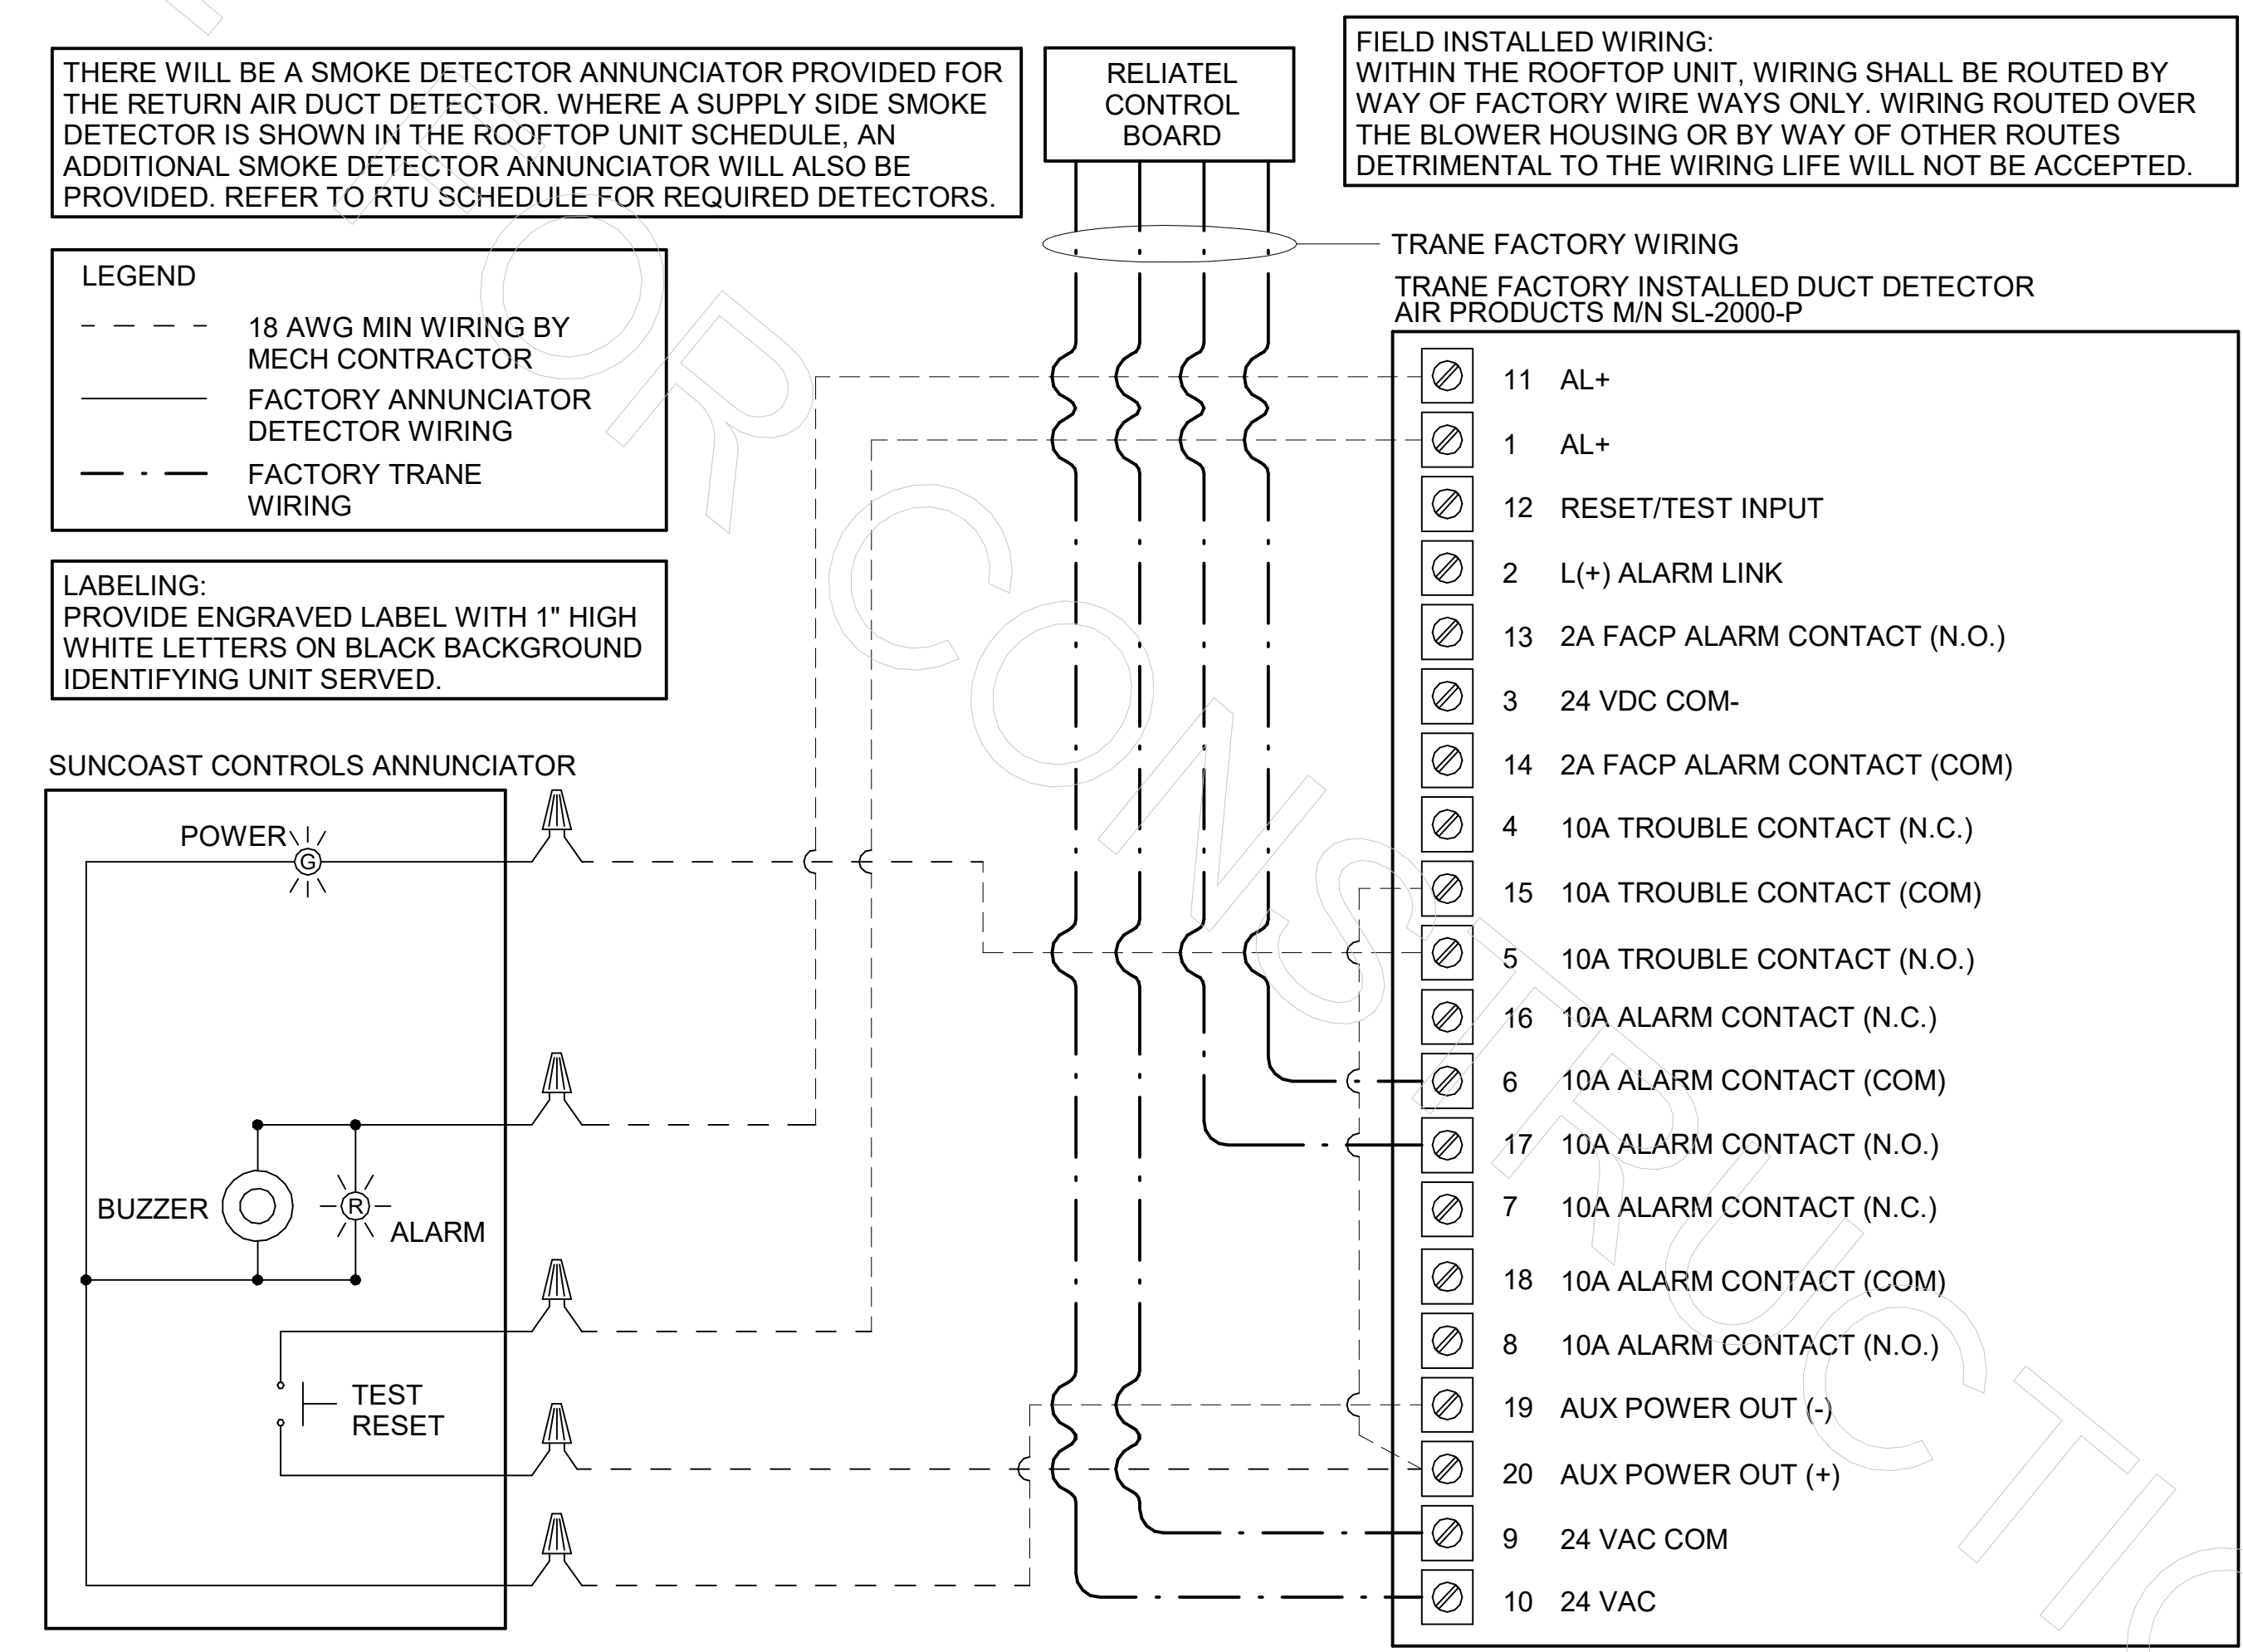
THERE WILL BE A SMOKE DETECTOR ANNUNCIATOR PROVIDED FOR THE RETURN AIR DUCT DETECTOR. WHERE A SUPPLY SIDE SMOKE DETECTOR IS SHOWN IN THE ROOFTOP UNIT SCHEDULE, AN ADDITIONAL SMOKE DETECTOR ANNUNCIATOR WILL ALSO BE PROVIDED. REFER TO RTU SCHEDULE FOR REQUIRED DETECTORS.

RELIATEL CONTROL BOARD

FIELD INSTALLED WIRING:
WITHIN THE ROOFTOP UNIT, WIRING SHALL BE ROUTED BY WAY OF FACTORY WIRE WAYS ONLY. WIRING ROUTED OVER THE BLOWER HOUSING OR BY WAY OF OTHER ROUTES DETRIMENTAL TO THE WIRING LIFE WILL NOT BE ACCEPTED.

TRANE FACTORY WIRING

TRANE FACTORY INSTALLED DUCT DETECTOR
AIR PRODUCTS M/N SL-2000-P

LEGEND
18 AWG MIN WIRING BY MECH CONTRACTOR
FACTORY ANNUNCIATOR DETECTOR WIRING
FACTORY TRANE WIRING

LABELING:
PROVIDE ENGRAVED LABEL WITH 1" HIGH WHITE LETTERS ON BLACK BACKGROUND IDENTIFYING UNIT SERVED.

SUNCOAST CONTROLS ANNUNCIATOR
POWER
G
BUZZER
R
ALARM
TEST
RESET

11 AL+
1 AL+
12 RESET/TEST INPUT
2 L(+) ALARM LINK
13 2A FACP ALARM CONTACT (N.O.)
3 24 VDC COM-
14 2A FACP ALARM CONTACT (COM)
4 10A TROUBLE CONTACT (N.C.)
15 10A TROUBLE CONTACT (COM)
5 10A TROUBLE CONTACT (N.O.)
16 10A ALARM CONTACT (N.C.)
6 10A ALARM CONTACT (COM)
17 10A ALARM CONTACT (N.O.)
7 10A ALARM CONTACT (N.C.)
18 10A ALARM CONTACT (COM)
8 10A ALARM CONTACT (N.O.)
19 AUX POWER OUT (-)
20 AUX POWER OUT (+)
9 24 VAC COM
10 24 VAC